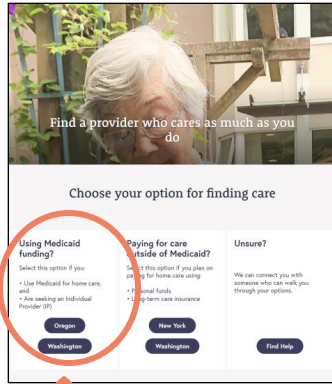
Find a provider who cares as much as you do

Choose your option for finding care

Using Medicaid funding?

Select this option if you:

• Use Medicaid for home care, and
• Are seeking an Individual Provider (IP)

Oregon

Washington

Paying for care outside of Medicaid?

Select this option if you plan on paying for home care using:

• Personal funds
• Long-term care insurance

New York

Washington

Unsure?

We can connect you with someone who can walk you through your options.

Find Help